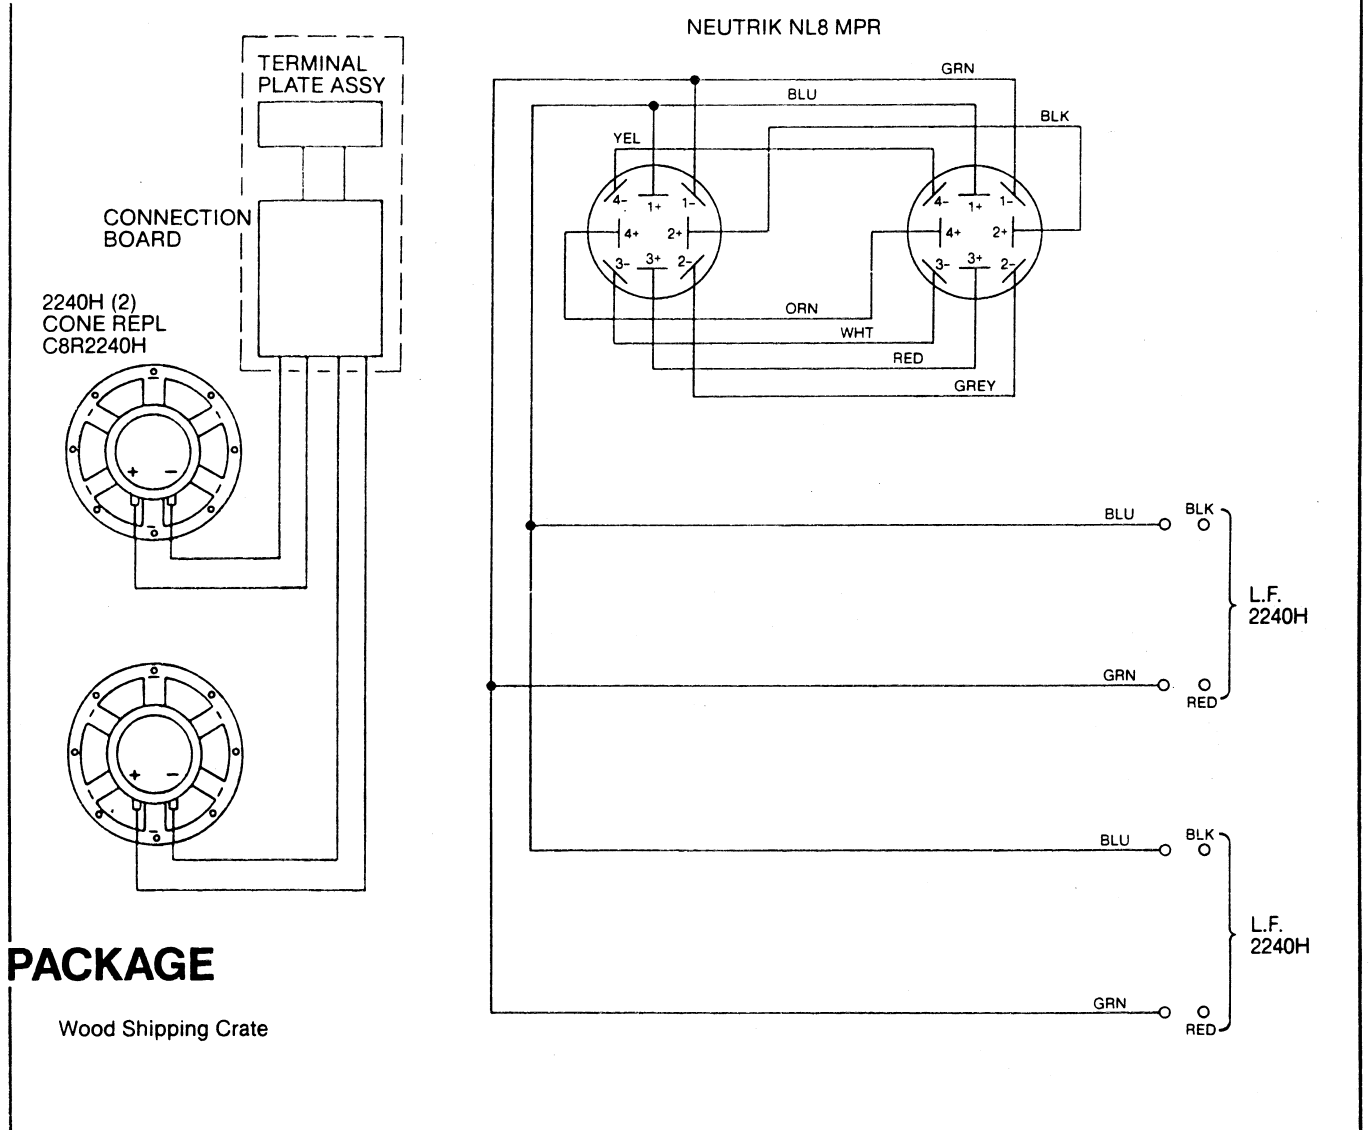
TERMINAL PLATE ASSY

CONNECTION BOARD

2240H (2)
CONE REPL
C8R2240H

+ −

+ −

NEUTRIK NL8 MPR

GRN
BLU
BLK
YEL

4- 1+ 1-
4+ 2+
3- 3+ 2-

4- 1+ 1-
4+ 2+
3- 3+ 2-

ORN
WHT
RED
GREY

BLU
BLK
L.F. 2240H
GRN
RED

BLU
BLK
L.F. 2240H
GRN
RED

PACKAGE

Wood Shipping Crate